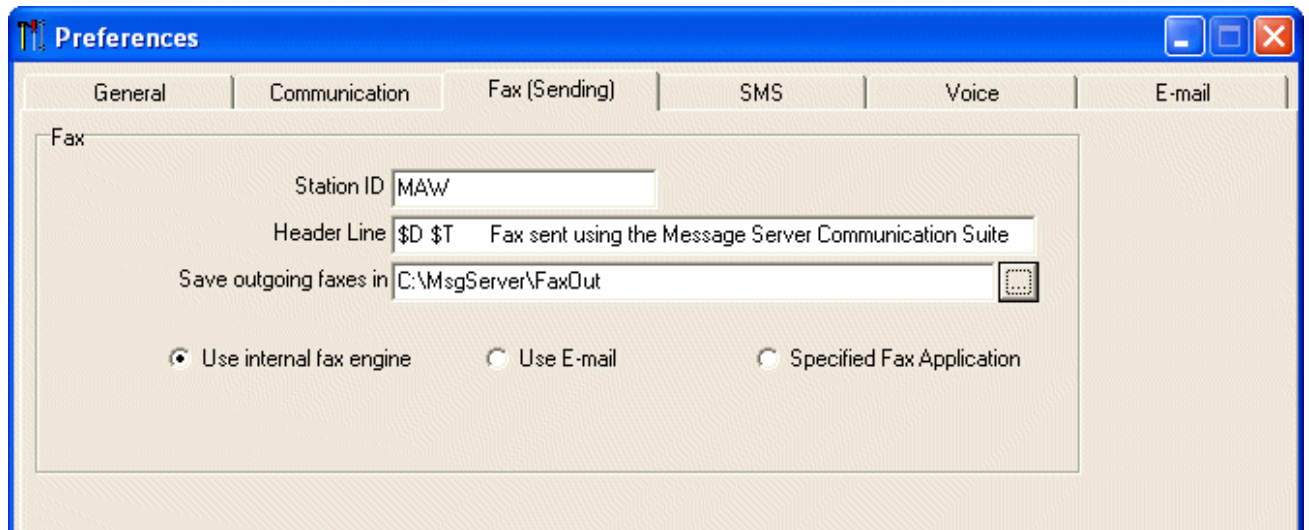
Preferences

General | Communication | Fax (Sending) | SMS | Voice | E-mail

Fax

Station ID MAW

Header Line \$D \$T Fax sent using the Message Server Communication Suite

Save outgoing faxes in C:\MsgServer\FaxOut

Use internal fax engine

Use E-mail

Specified Fax Application